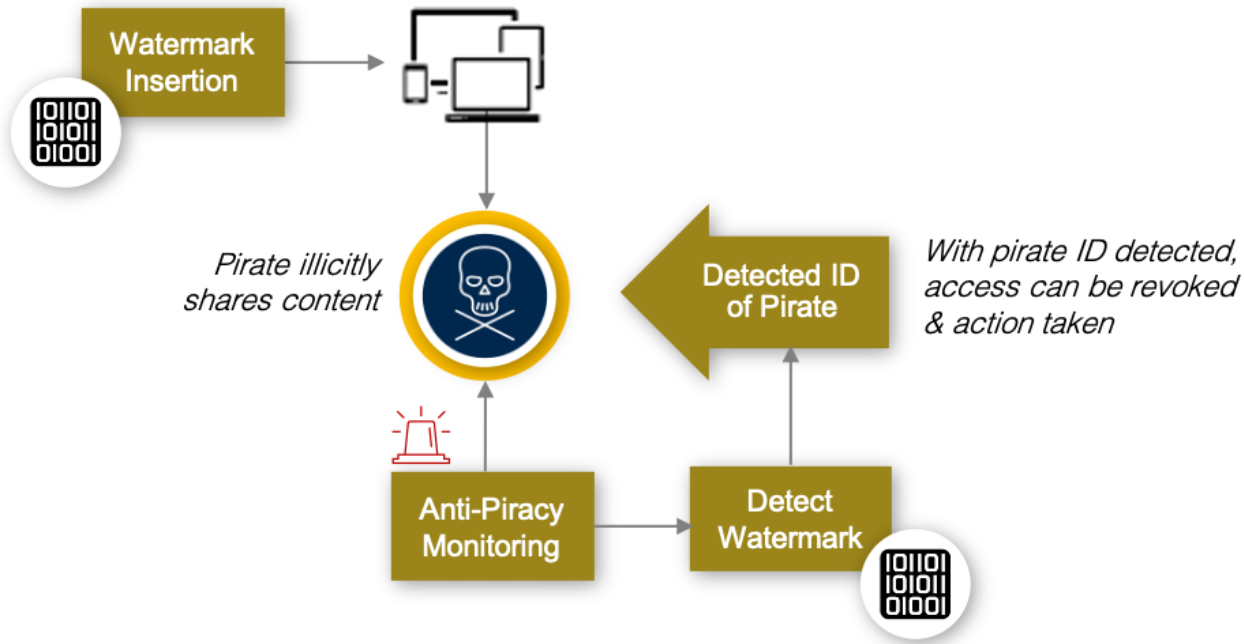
Watermark Insertion

10101
10011
01001

Pirate illicitly shares content

Detected ID of Pirate

With pirate ID detected, access can be revoked & action taken

Anti-Piracy Monitoring

Detect Watermark

10101
10011
01001